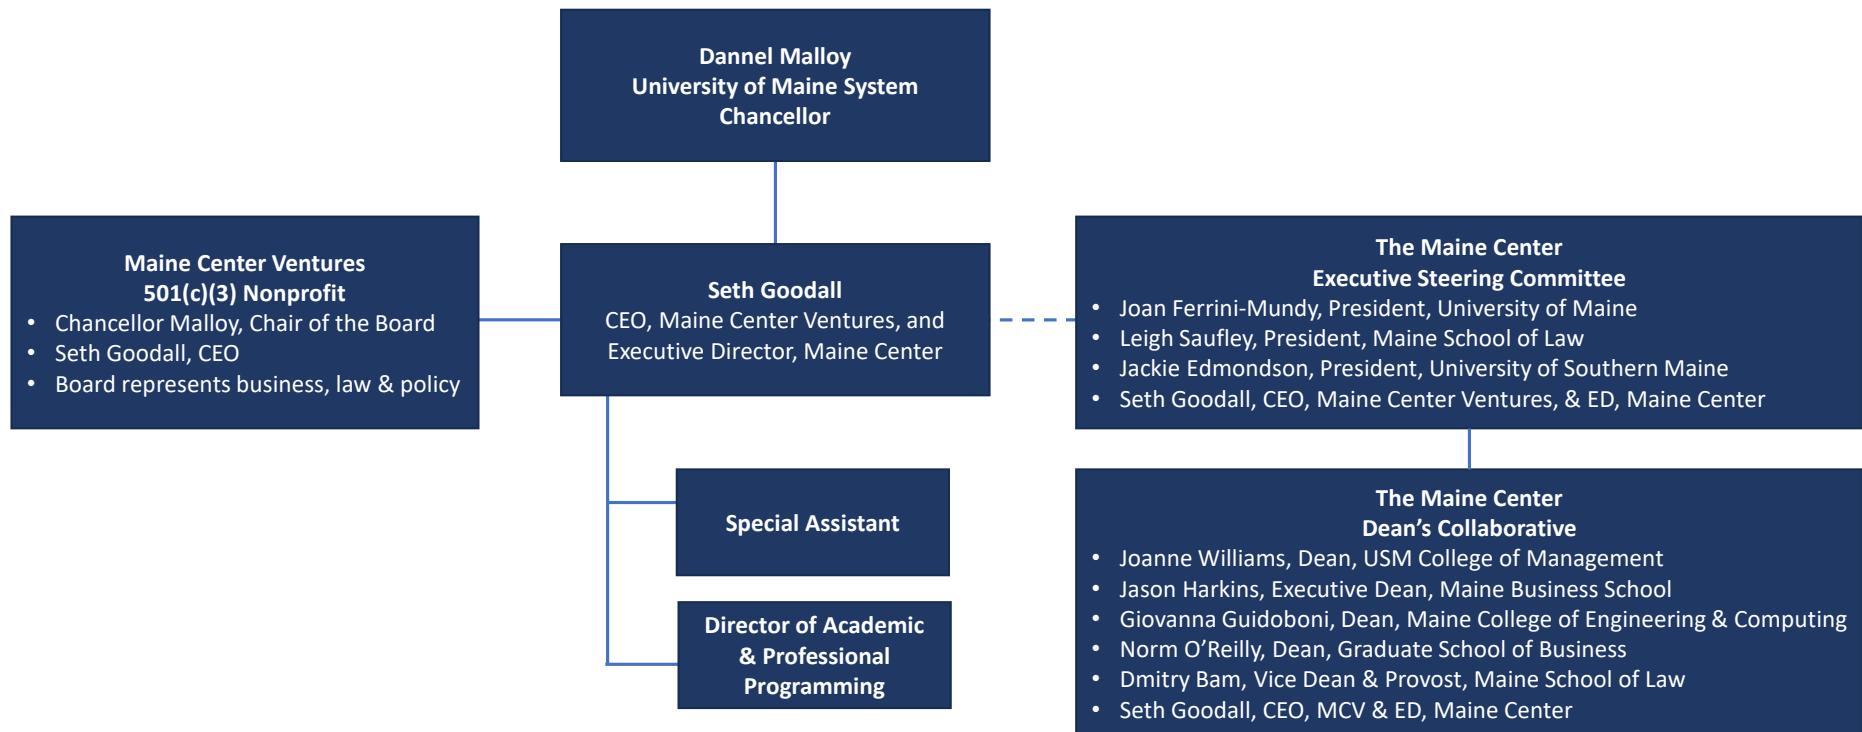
Dannel Malloy
University of Maine System
Chancellor

Maine Center Ventures
501(c)(3) Nonprofit
• Chancellor Malloy, Chair of the Board
• Seth Goodall, CEO
• Board represents business, law & policy

Seth Goodall
CEO, Maine Center Ventures, and Executive Director, Maine Center

The Maine Center
Executive Steering Committee
• Joan Ferrini-Mundy, President, University of Maine
• Leigh Saufley, President, Maine School of Law
• Jackie Edmondson, President, University of Southern Maine
• Seth Goodall, CEO, Maine Center Ventures, & ED, Maine Center

Special Assistant

Director of Academic & Professional Programming

The Maine Center
Dean's Collaborative
• Joanne Williams, Dean, USM College of Management
• Jason Harkins, Executive Dean, Maine Business School
• Giovanna Guidoboni, Dean, Maine College of Engineering & Computing
• Norm O'Reilly, Dean, Graduate School of Business
• Dmitry Bam, Vice Dean & Provost, Maine School of Law
• Seth Goodall, CEO, MCV & ED, Maine Center